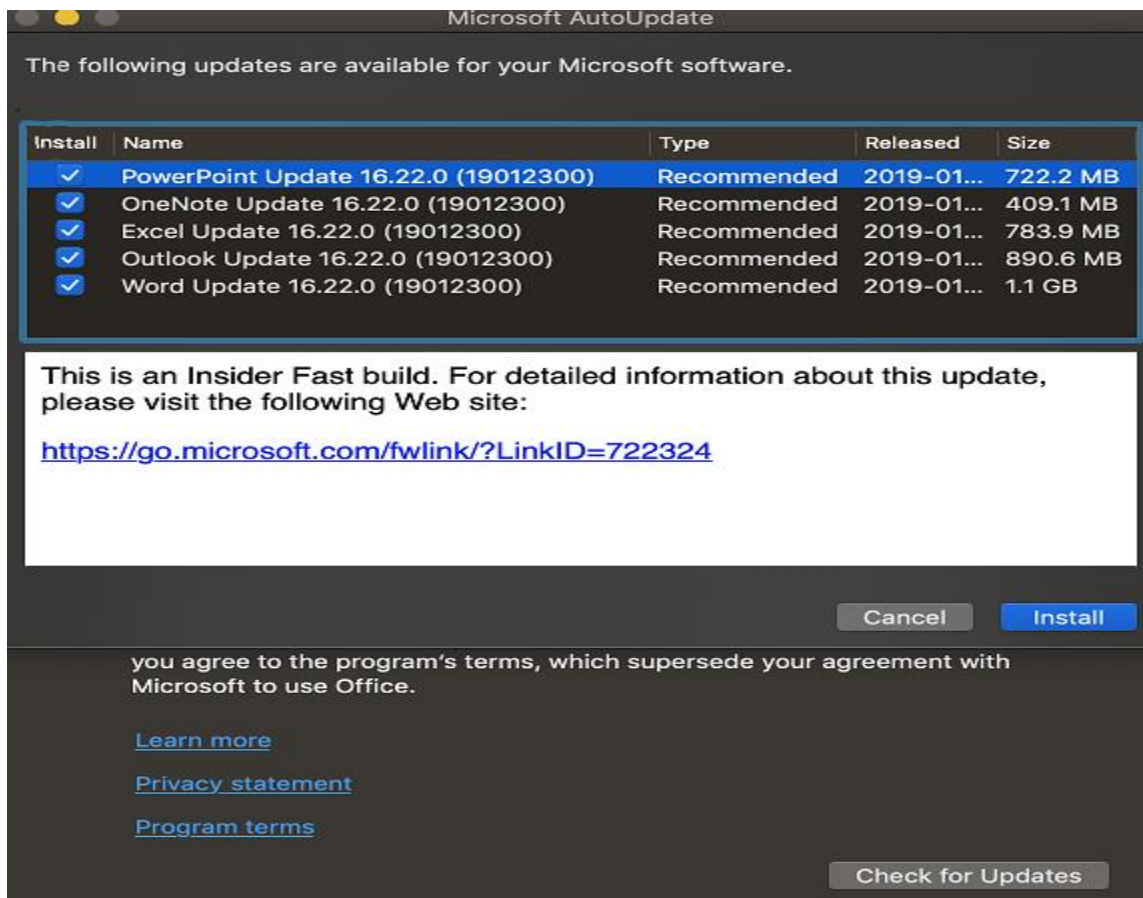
Microsoft AutoUpdate

The following updates are available for your Microsoft software.

| Install | Name | Type | Released | Size |
|---|---|---|---|---|
| ✓ | PowerPoint Update 16.22.0 (19012300) | Recommended | 2019-01... | 722.2 MB |
| ✓ | OneNote Update 16.22.0 (19012300) | Recommended | 2019-01... | 409.1 MB |
| ✓ | Excel Update 16.22.0 (19012300) | Recommended | 2019-01... | 783.9 MB |
| ✓ | Outlook Update 16.22.0 (19012300) | Recommended | 2019-01... | 890.6 MB |
| ✓ | Word Update 16.22.0 (19012300) | Recommended | 2019-01... | 1.1 GB |

This is an Insider Fast build. For detailed information about this update, please visit the following Web site:

https://go.microsoft.com/fwlink/?LinkID=722324

Cancel Install

you agree to the program's terms, which supersede your agreement with Microsoft to use Office.

Learn more

Privacy statement

Program terms

Check for Updates